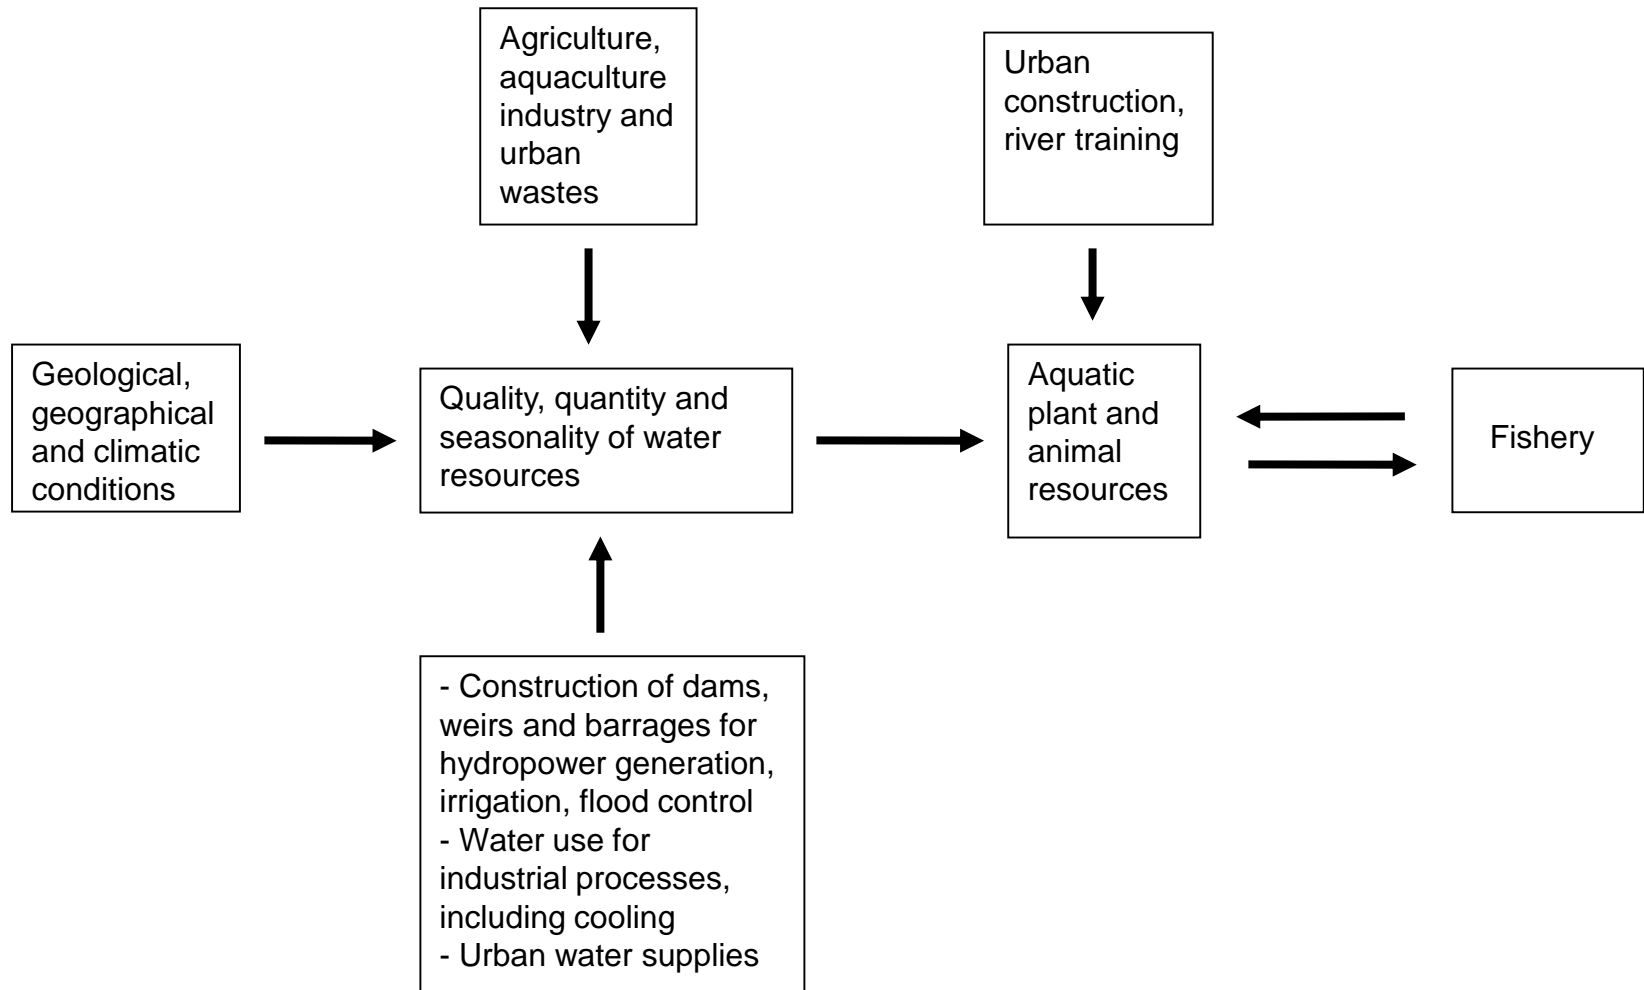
Agriculture, aquaculture industry and urban wastes

Urban construction, river training

Geological, geographical and climatic conditions

Quality, quantity and seasonality of water resources

Aquatic plant and animal resources

Fishery

- Construction of dams, weirs and barrages for hydropower generation, irrigation, flood control
- Water use for industrial processes, including cooling
- Urban water supplies